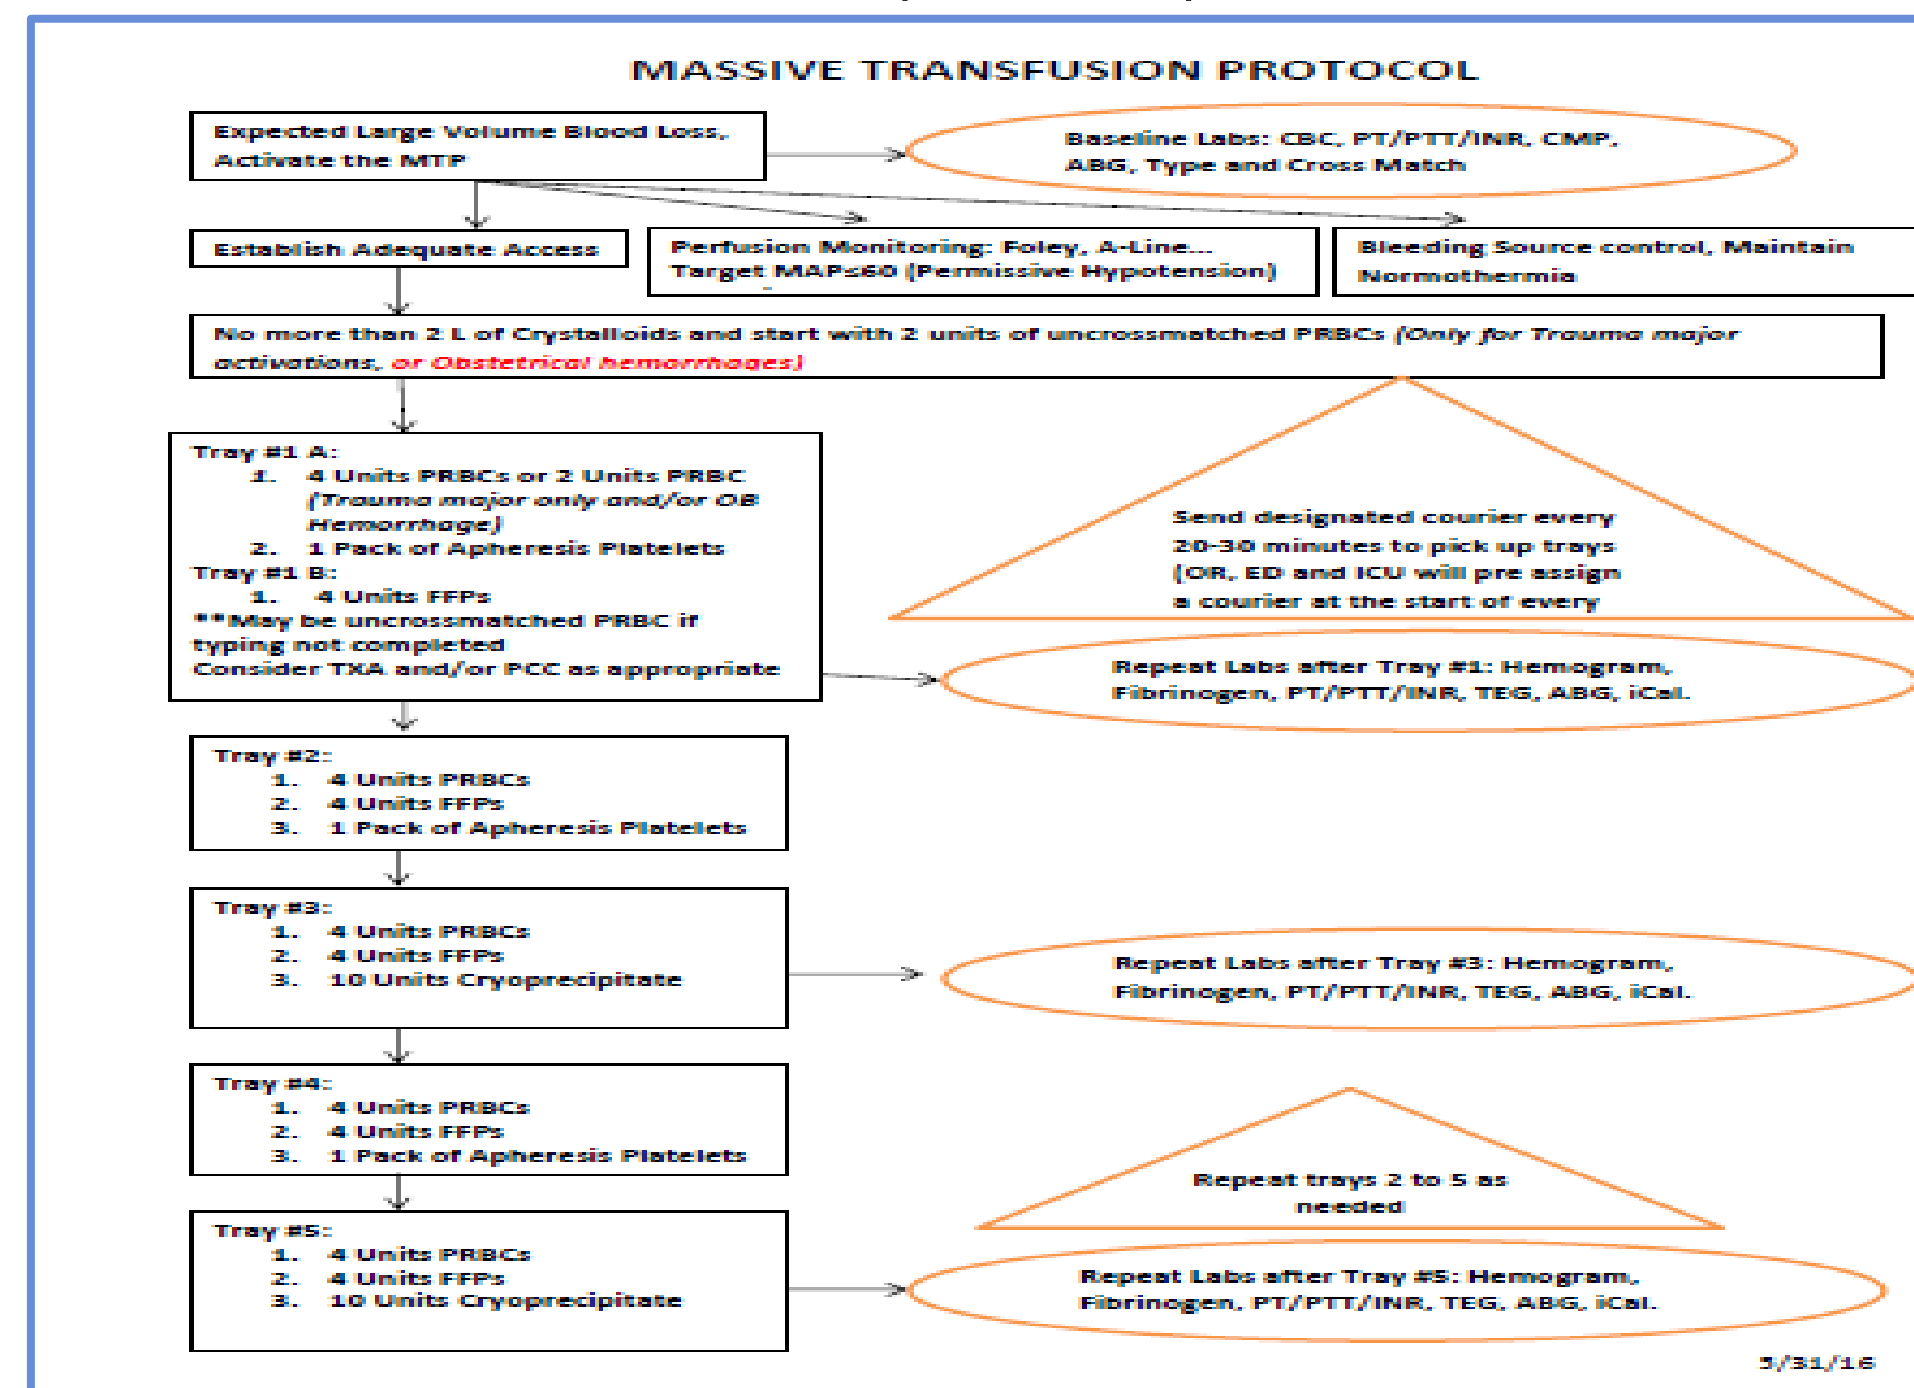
MASSIVE TRANSFUSION PROTOCOL

Expected Large Volume Blood Loss, Activate the MTP

Baseline Labs: CBC, PT/PTT/INR, CMP, ABG, Type and Cross Match

Establish Adequate Access

Perfusion Monitoring: Foley, A-Line... Target MAPs≤60 (Permissive Hypotension)

Bleeding Source control, Maintain Normothermia

No more than 2 L of Crystalloids and start with 2 units of uncrossmatched PRBCs (Only for Trauma major activations, or Obstetrical hemorrhages)

Tray #1 A:
1. 4 Units PRBCs or 2 Units PRBC (Trauma major only and/or OB Hemorrhage)
2. 1 Pack of Apheresis Platelets
Tray #1 B:
1. 4 Units FFPs
**May be uncrossmatched PRBC if typing not completed
Consider TXA and/or PCC as appropriate

Send designated courier every 20-30 minutes to pick up trays (OR, ED and ICU will pre assign a courier at the start of every

Repeat Labs after Tray #1: Hemogram, Fibrinogen, PT/PTT/INR, TEG, ABG, iCal.

Tray #2:
1. 4 Units PRBCs
2. 4 Units FFPs
3. 1 Pack of Apheresis Platelets

Tray #3:
1. 4 Units PRBCs
2. 4 Units FFPs
3. 10 Units Cryoprecipitate

Repeat Labs after Tray #3: Hemogram, Fibrinogen, PT/PTT/INR, TEG, ABG, iCal.

Tray #4:
1. 4 Units PRBCs
2. 4 Units FFPs
3. 1 Pack of Apheresis Platelets

Repeat trays 2 to 5 as needed

Tray #5:
1. 4 Units PRBCs
2. 4 Units FFPs
3. 10 Units Cryoprecipitate

Repeat Labs after Tray #5: Hemogram, Fibrinogen, PT/PTT/INR, TEG, ABG, iCal.

5/31/16